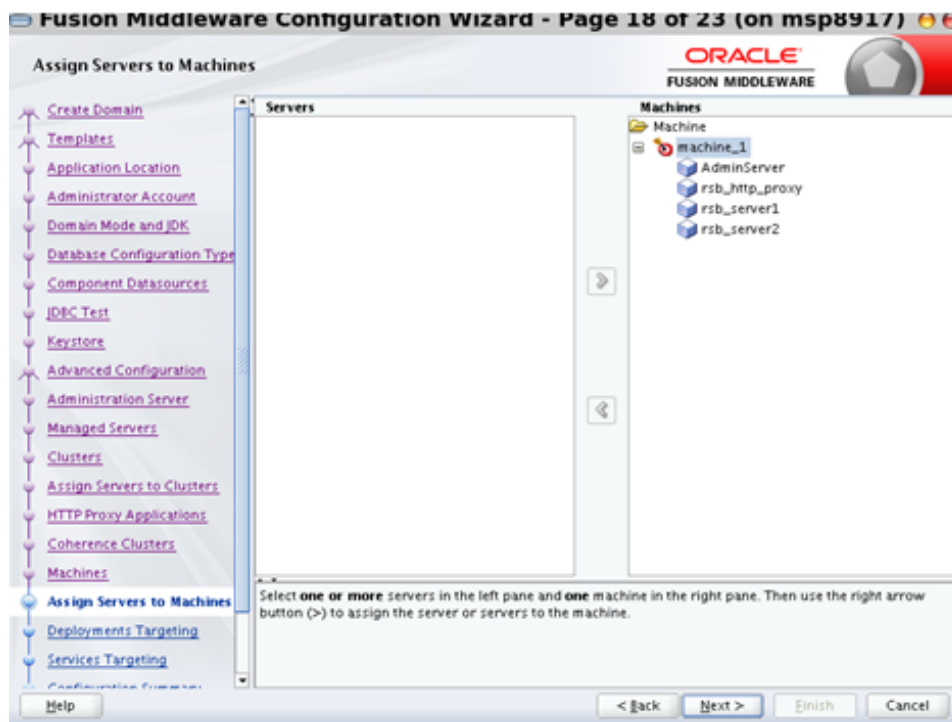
Fusion Middleware Configuration Wizard - Page 18 of 23 (on msp8917)

Assign Servers to Machines

ORACLE
FUSION MIDDLEWARE

Create Domain
Templates
Application Location
Administrator Account
Domain Mode and JDK
Database Configuration Type
Component Datasources
JDBC Test
Keystore
Advanced Configuration
Administration Server
Managed Servers
Clusters
Assign Servers to Clusters
HTTP Proxy Applications
Coherence Clusters
Machines
Assign Servers to Machines
Deployments Targeting
Services Targeting
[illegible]

Servers

Machines
Machine
machine_1
AdminServer
rsb_http_proxy
rsb_server1
rsb_server2

Select one or more servers in the left pane and one machine in the right pane. Then use the right arrow button (>) to assign the server or servers to the machine.

Help
< Back
Next >
Finish
Cancel